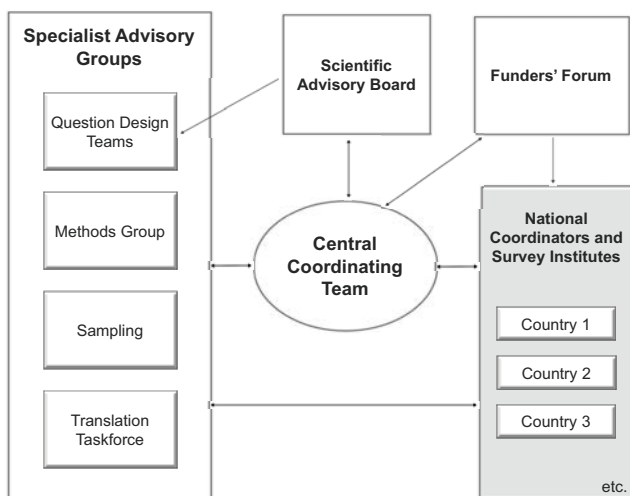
Specialist Advisory Groups

Question Design Teams

Methods Group

Sampling

Translation Taskforce

Scientific Advisory Board

Funders' Forum

Central Coordinating Team

National Coordinators and Survey Institutes

Country 1

Country 2

Country 3

etc.